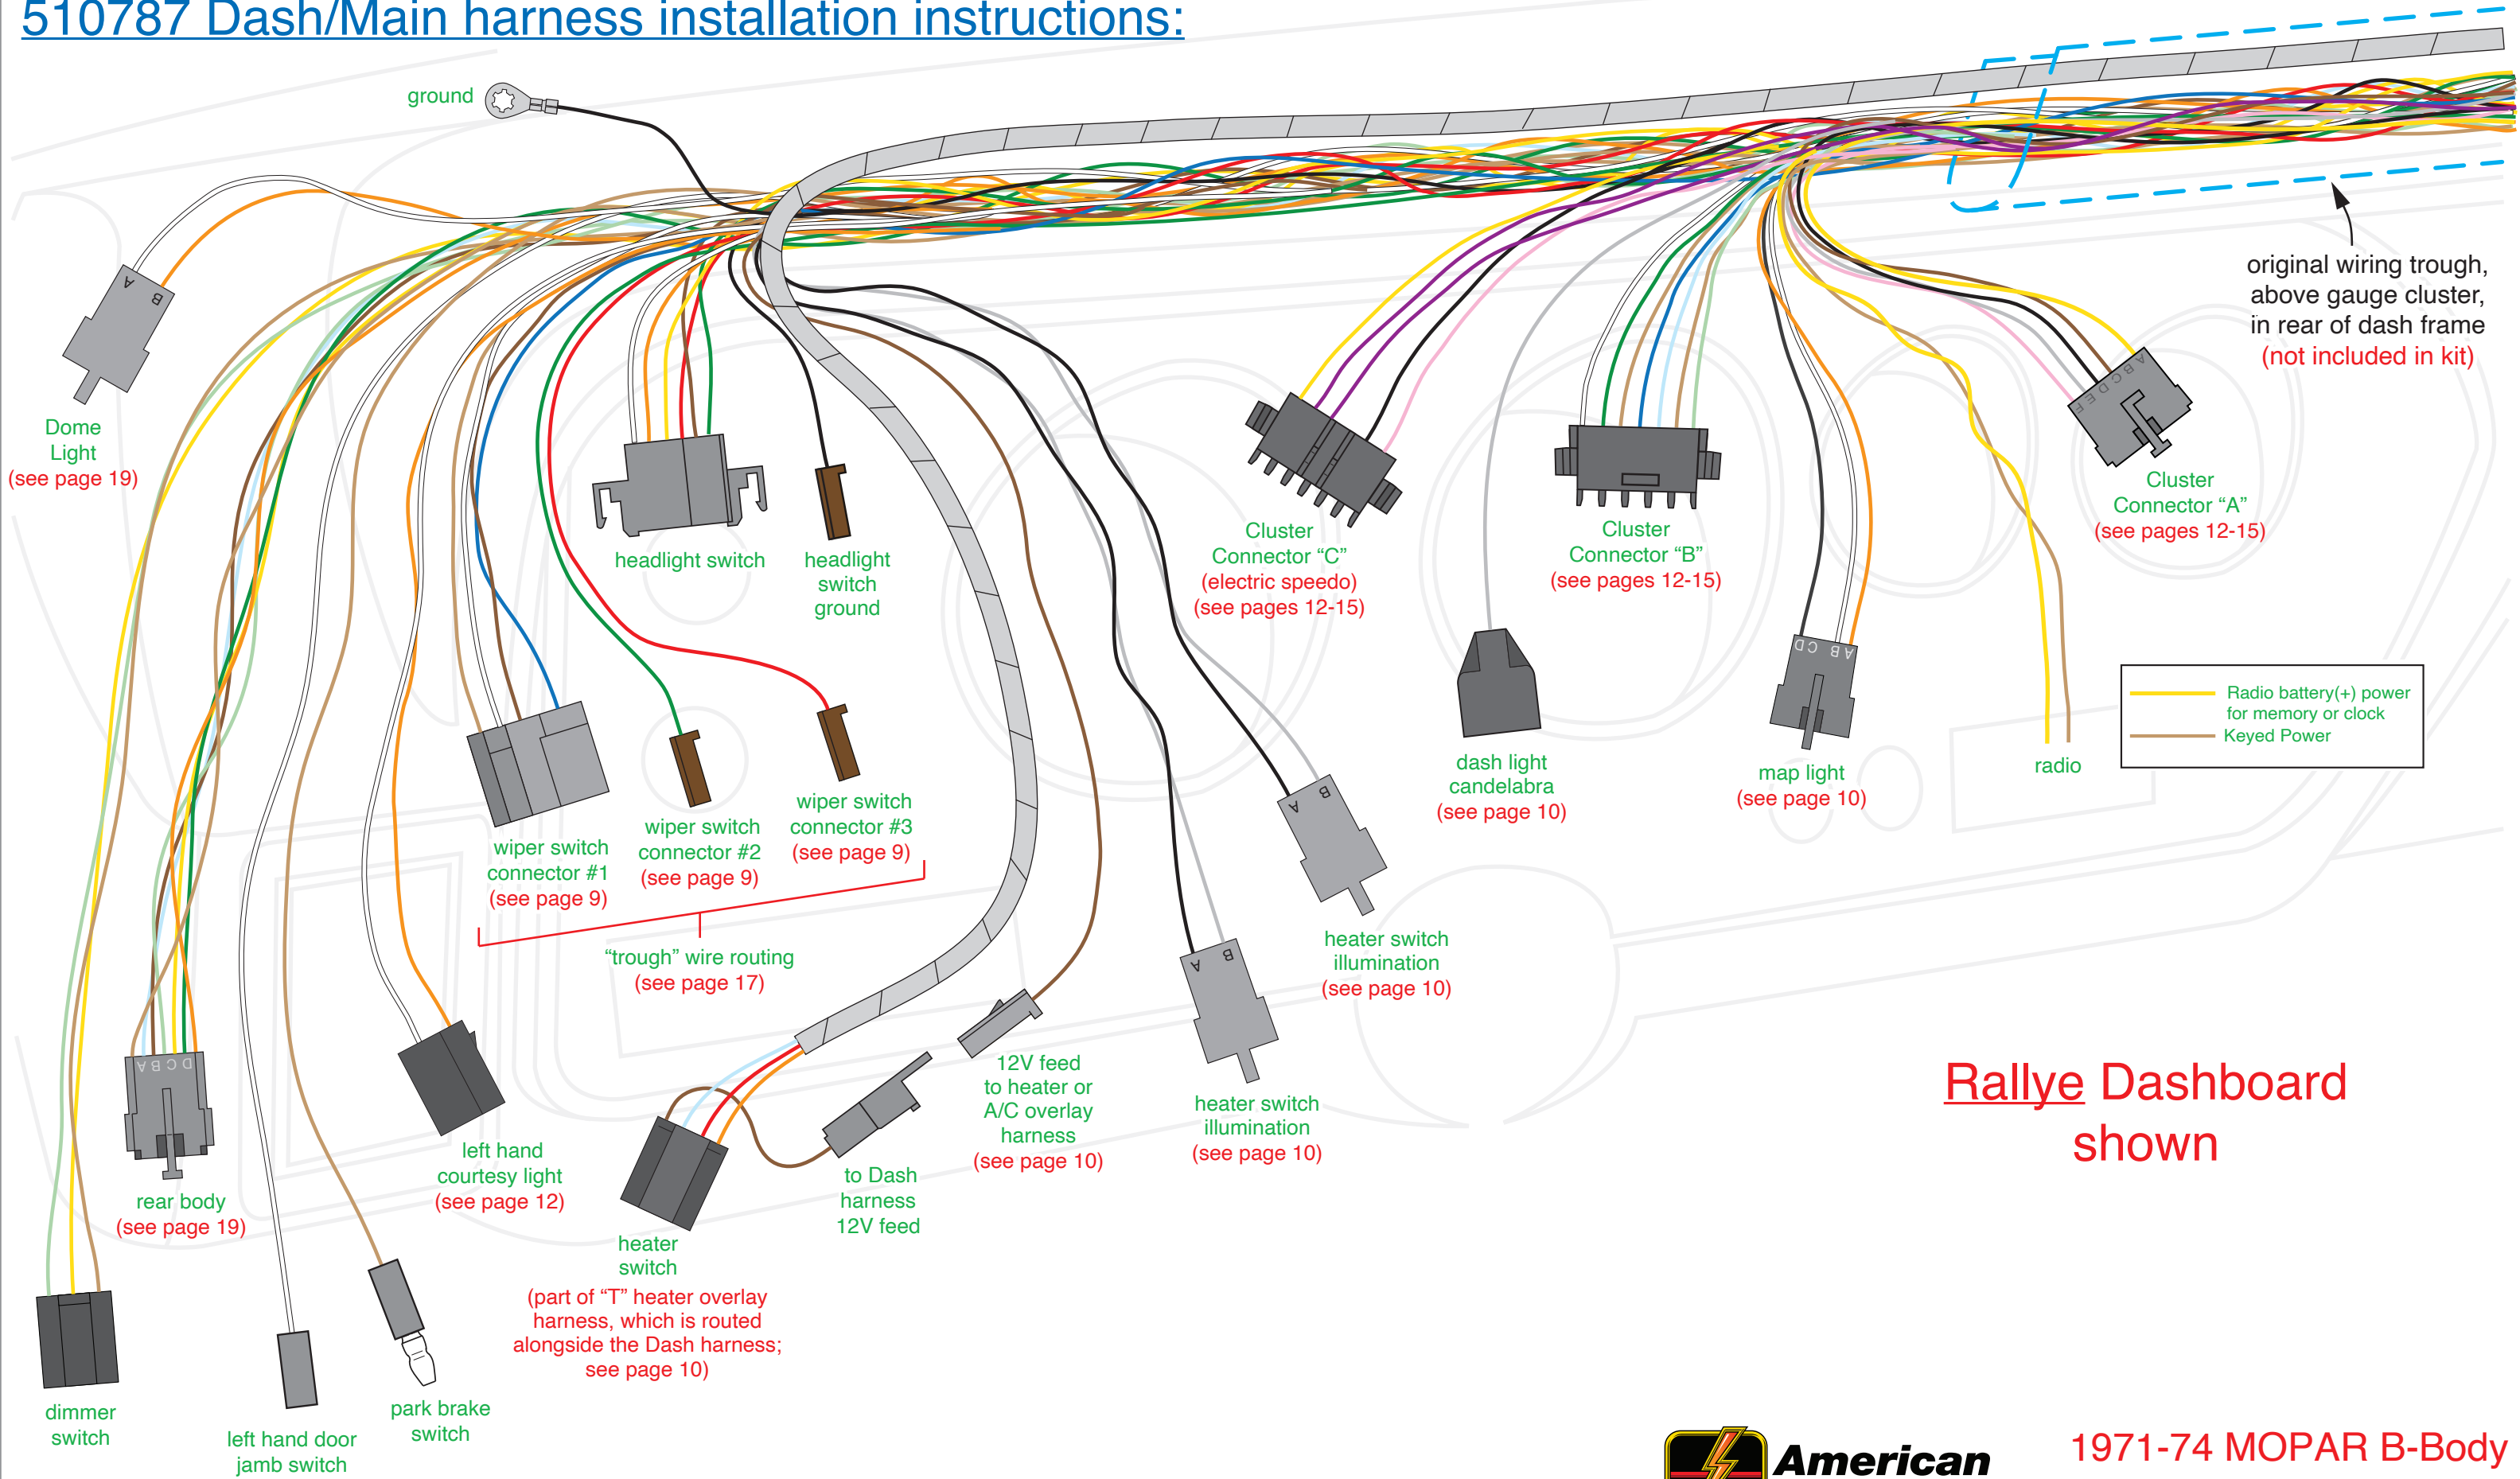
510787 Dash/Main harness installation instructions:

ground

A B

Dome Light (see page 19)

headlight switch

headlight switch ground

wiper switch connector #1 (see page 9)

wiper switch connector #2 (see page 9)

wiper switch connector #3 (see page 9)

"trough" wire routing (see page 17)

Cluster Connector "C" (electric speedo) (see pages 12-15)

Cluster Connector "B" (see pages 12-15)

A B C D E F

Cluster Connector "A" (see pages 12-15)

original wiring trough, above gauge cluster, in rear of dash frame (not included in kit)

dash light candelabra (see page 10)

D C B A

map light (see page 10)

radio

Radio battery(+) power for memory or clock
Keyed Power

A B

heater switch illumination (see page 10)

A B

heater switch illumination (see page 10)

12V feed to heater or A/C overlay harness (see page 10)

to Dash harness 12V feed

heater switch (part of "T" heater overlay harness, which is routed alongside the Dash harness; see page 10)

left hand courtesy light (see page 12)

A B C D

rear body (see page 19)

dimmer switch

left hand door jamb switch

park brake switch

Rallye Dashboard shown

American

1971-74 MOPAR B-Body